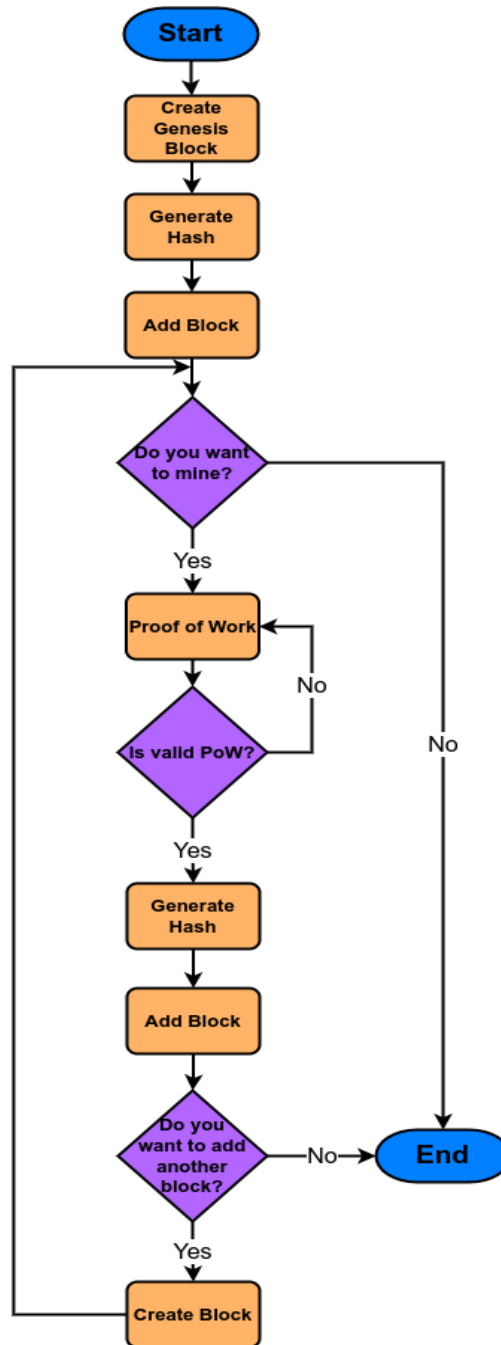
Start

Create Genesis Block

Generate Hash

Add Block

Do you want to mine?

Yes

No

Proof of Work

No

Is valid PoW?

Yes

Generate Hash

Add Block

Do you want to add another block?

No

End

Yes

Create Block